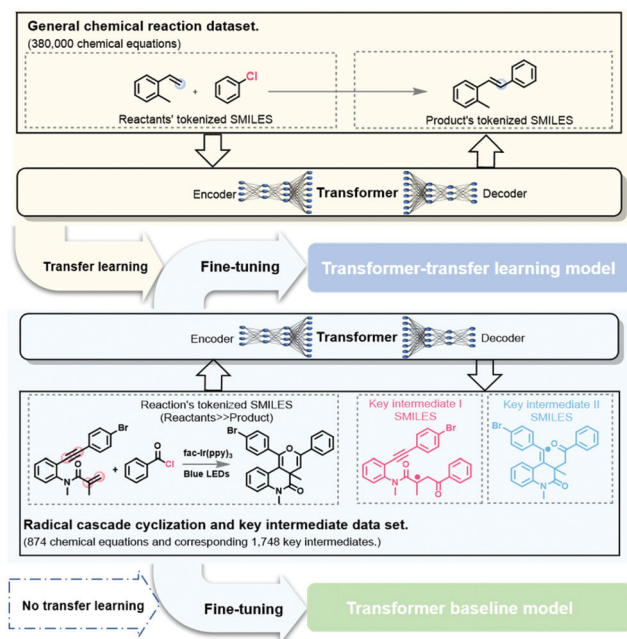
General chemical reaction dataset.
(380,000 chemical equations)

Cl

Reactants' tokenized SMILES

Product's tokenized SMILES

Encoder Transformer Decoder

Transfer learning

Fine-tuning

Transformer-transfer learning model

Encoder Transformer Decoder

Reaction's tokenized SMILES (Reactants>>Product)

Br

N

O

O

Cl

fac-Ir(ppy)$_3$

Blue LEDs

Br

O

N

O

Key intermediate I SMILES

Br

N

O

O

Key intermediate II SMILES

Br

O

N

O

Radical cascade cyclization and key intermediate data set.
(874 chemical equations and corresponding 1,748 key intermediates.)

No transfer learning

Fine-tuning

Transformer baseline model